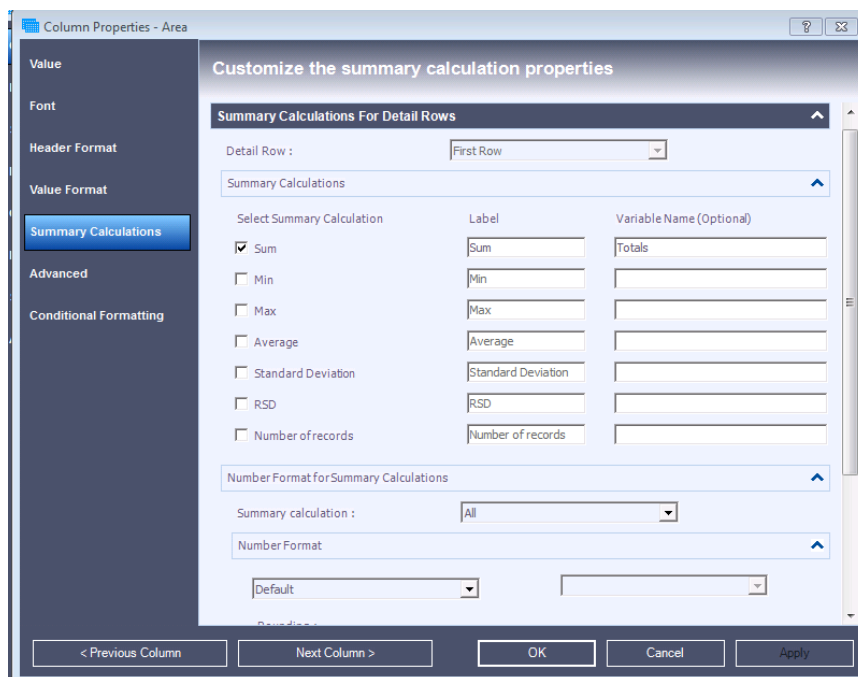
Column Properties - Area

?

Value

Font

Header Format

Value Format

Summary Calculations

Advanced

Conditional Formatting

Customize the summary calculation properties

Summary Calculations For Detail Rows

Detail Row : First Row

Summary Calculations

| Select Summary Calculation | Label | Variable Name (Optional) |
|---|---|---|
| ☑ Sum | Sum | Totals |
| ☐ Min | Min | |
| ☐ Max | Max | |
| ☐ Average | Average | |
| ☐ Standard Deviation | Standard Deviation | |
| ☐ RSD | RSD | |
| ☐ Number of records | Number of records | |

Number Format for Summary Calculations

Summary calculation : All

Number Format

Default

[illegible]

< Previous Column

Next Column >

OK

Cancel

Apply